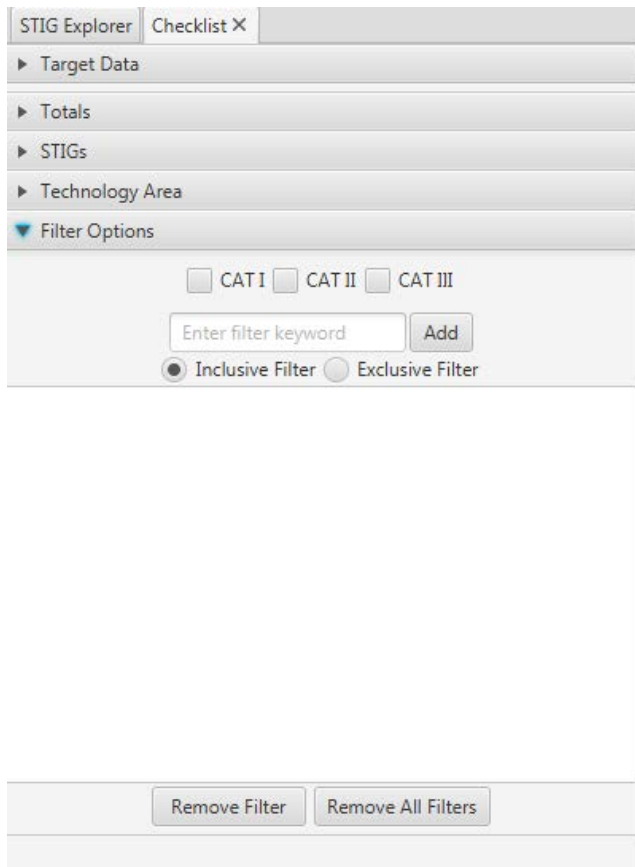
STIG Explorer Checklist ×

▶ Target Data

▶ Totals

▶ STIGs

▶ Technology Area

▼ Filter Options

CAT I CAT II CAT III

Enter filter keyword Add

Inclusive Filter Exclusive Filter

Remove Filter Remove All Filters